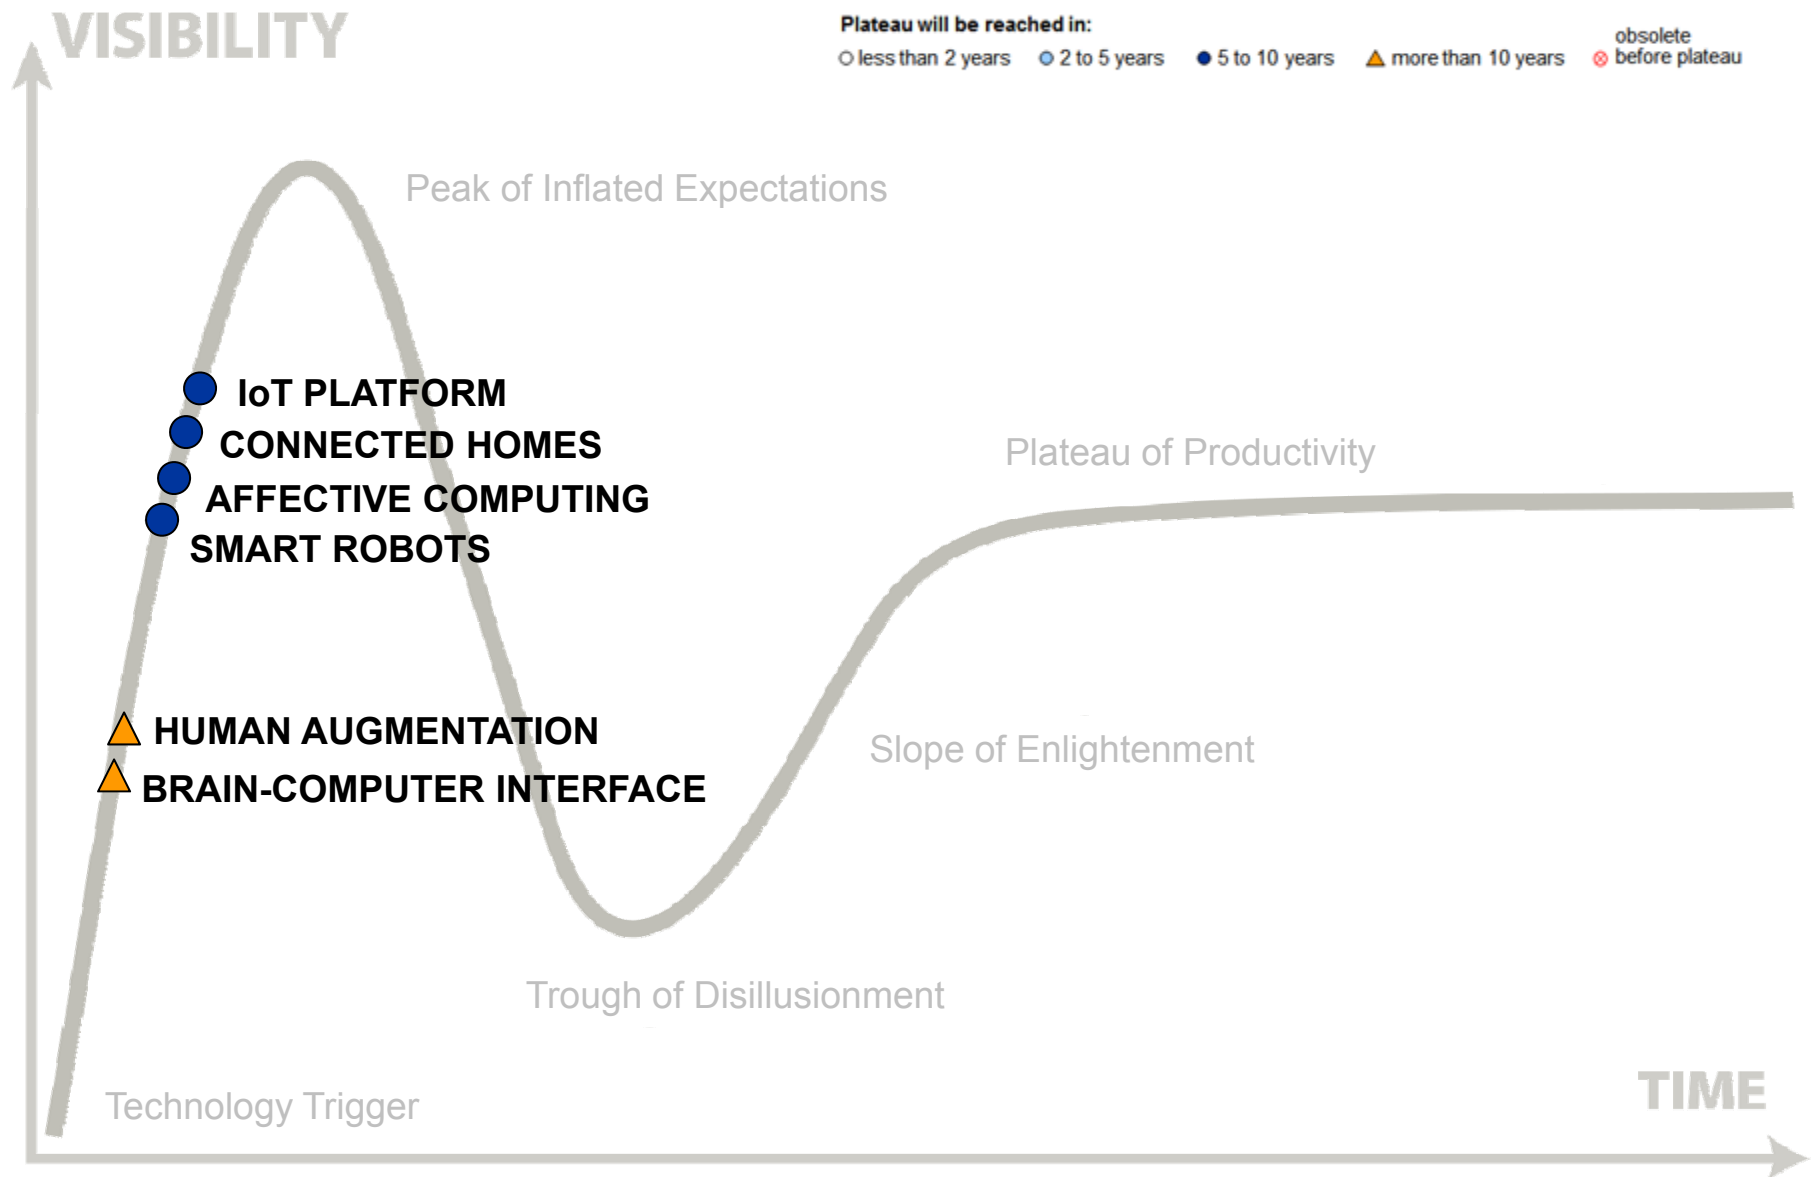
VISIBILITY

Plateau will be reached in:
less than 2 years
2 to 5 years
5 to 10 years
more than 10 years
obsolete before plateau

Peak of Inflated Expectations

IoT PLATFORM
CONNECTED HOMES
AFFECTIVE COMPUTING
SMART ROBOTS

Plateau of Productivity

HUMAN AUGMENTATION
BRAIN-COMPUTER INTERFACE

Slope of Enlightenment

Trough of Disillusionment

Technology Trigger

TIME